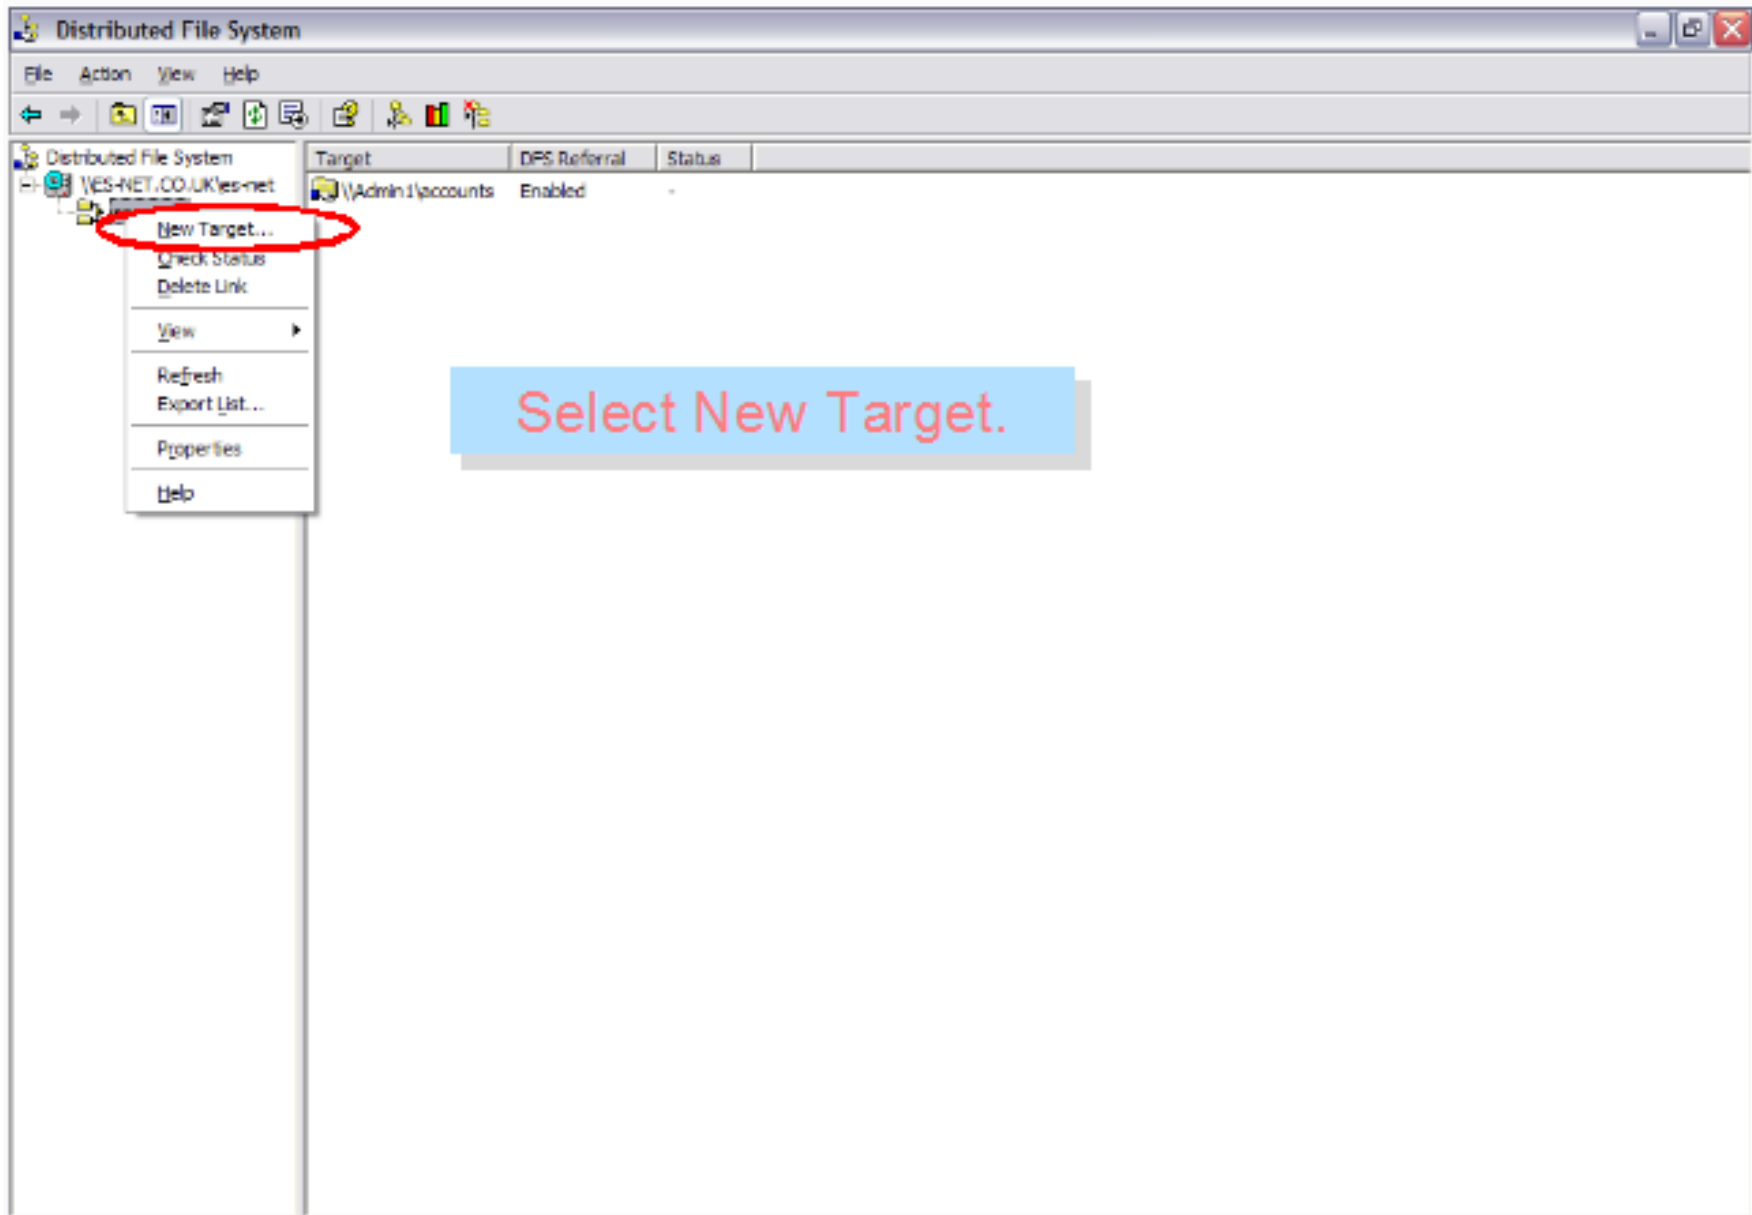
Distributed File System

File Action View Help

Distributed File System
\\ES-NET.CO.UK\es-net
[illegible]

New Target...
Check Status
Delete Link
View
Refresh
Export List...
Properties
Help

| Target | DFS Referral | Status |
|---|---|---|
| \\Admin1\accounts | Enabled | - |

Select New Target.